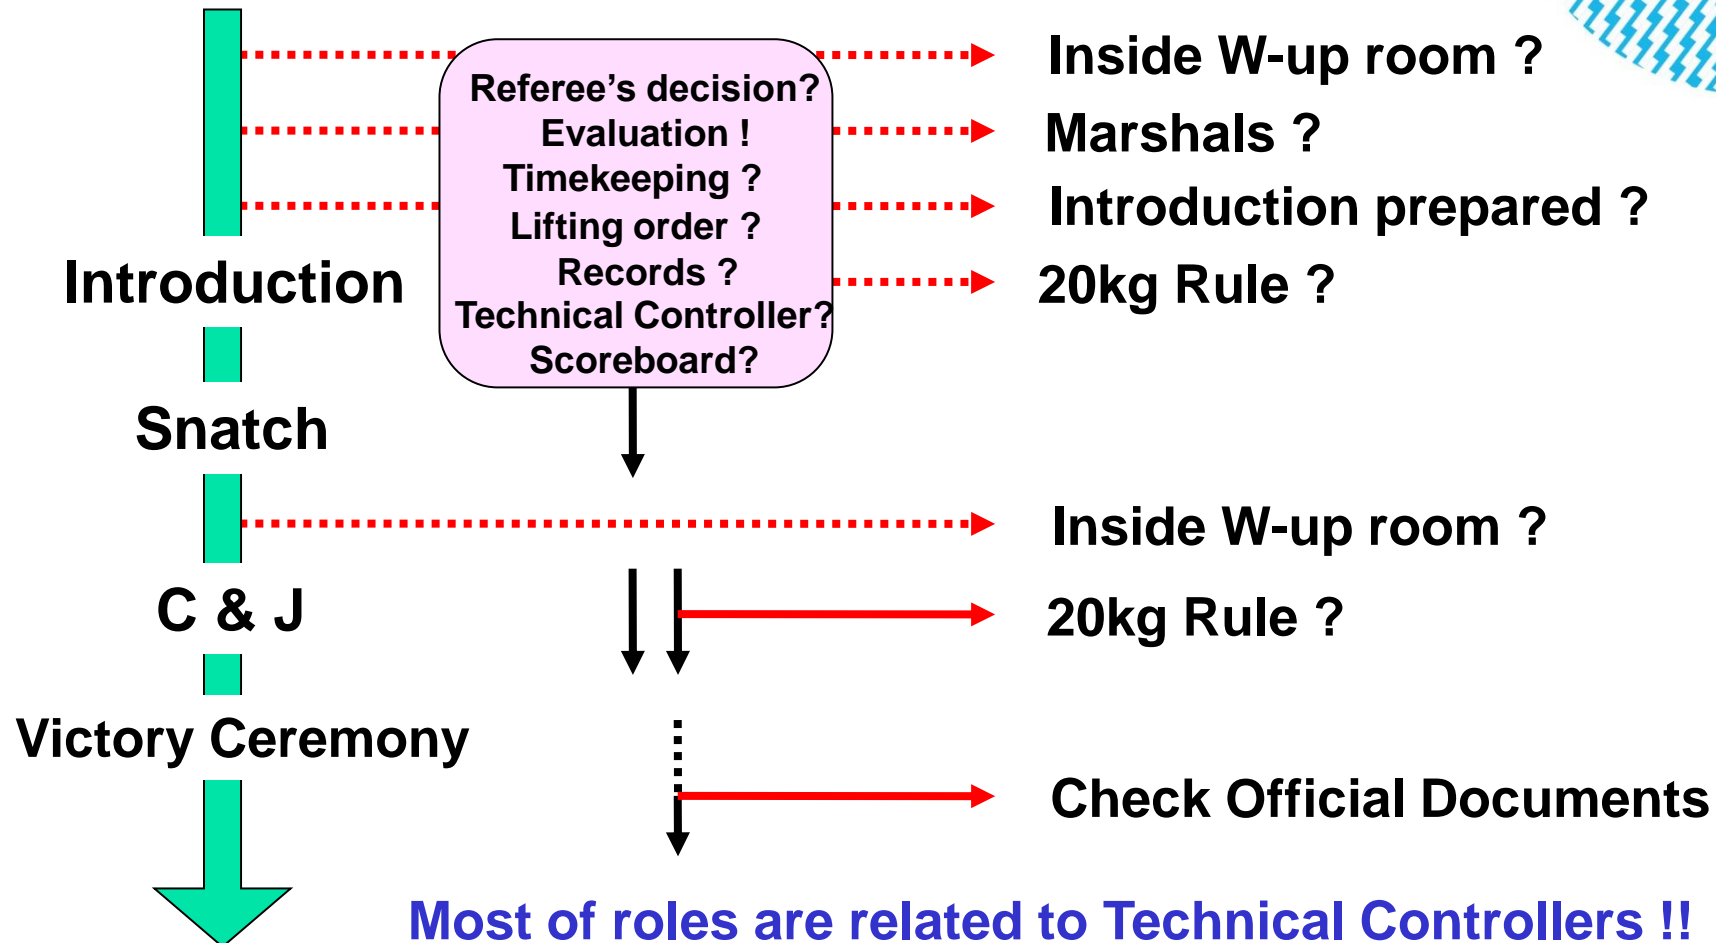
Introduction

Referee's decision?
Evaluation !
Timekeeping ?
Lifting order ?
Records ?
Technical Controller?
Scoreboard?

Inside W-up room ?
Marshals ?
Introduction prepared ?
20kg Rule ?

Snatch

Inside W-up room ?

C & J

20kg Rule ?

Victory Ceremony

Check Official Documents

Most of roles are related to Technical Controllers !!